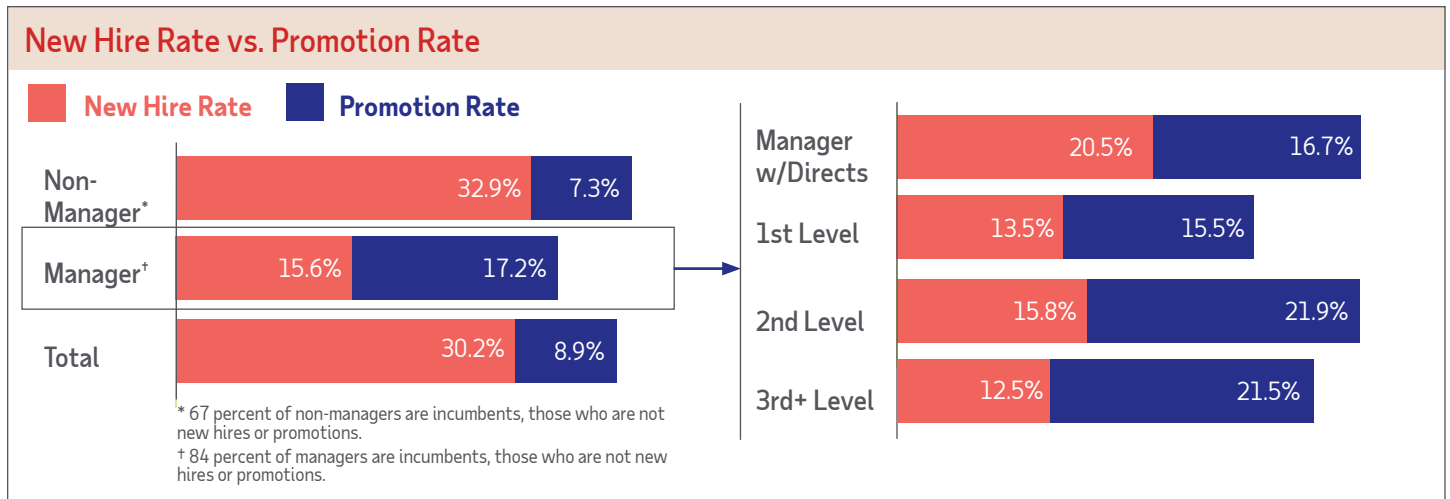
New Hire Rate vs. Promotion Rate

New Hire Rate
Promotion Rate

Non-Manager*
32.9%
7.3%

Manager†
15.6%
17.2%

Total
30.2%
8.9%

* 67 percent of non-managers are incumbents, those who are not new hires or promotions.

† 84 percent of managers are incumbents, those who are not new hires or promotions.

Manager w/Directs
20.5%
16.7%

1st Level
13.5%
15.5%

2nd Level
15.8%
21.9%

3rd+ Level
12.5%
21.5%